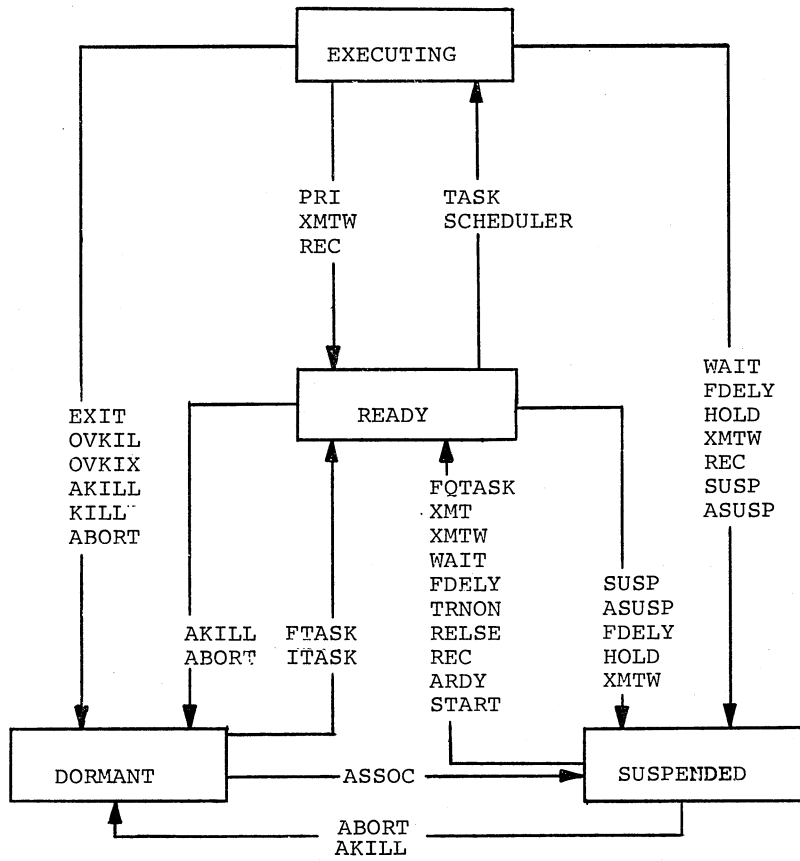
EXECUTING

PRI
XMTW
REC

TASK
SCHEDULER

WAIT
FDELY
HOLD
XMTW
REC
SUSP
ASUSP

EXIT
OVKIL
OVKIX
AKILL
KILL
ABORT

READY

FQTASK
XMT
XMTW
WAIT
FDELY
TRNON
RELSE
REC
ARDY
START

SUSP
ASUSP
FDELY
HOLD
XMTW

AKILL
ABORT

FTASK
ITASK

DORMANT

ASSOC

SUSPENDED

ABORT
AKILL